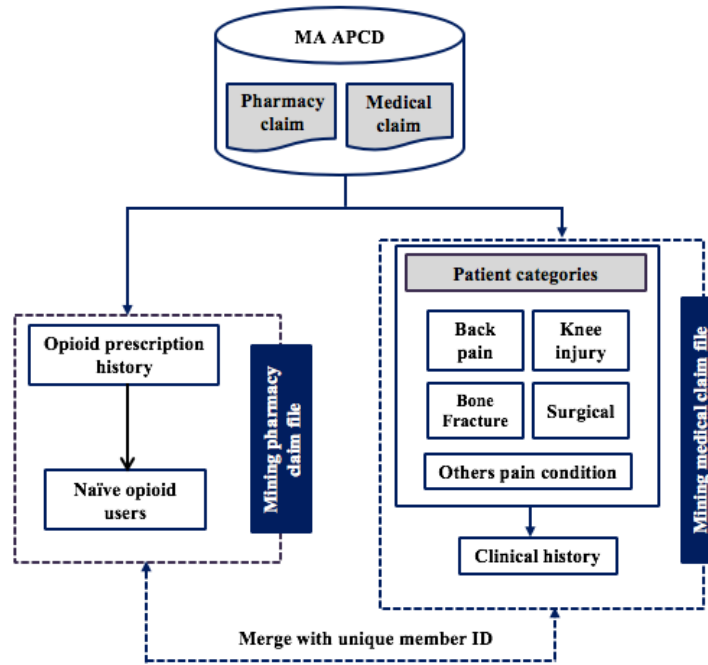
MA APCD

Pharmacy claim

Medical claim

Opioid prescription history

Naïve opioid users

Mining pharmacy claim file

Patient categories

Back pain

Knee injury

Bone Fracture

Surgical

Others pain condition

Clinical history

Mining medical claim file

Merge with unique member ID